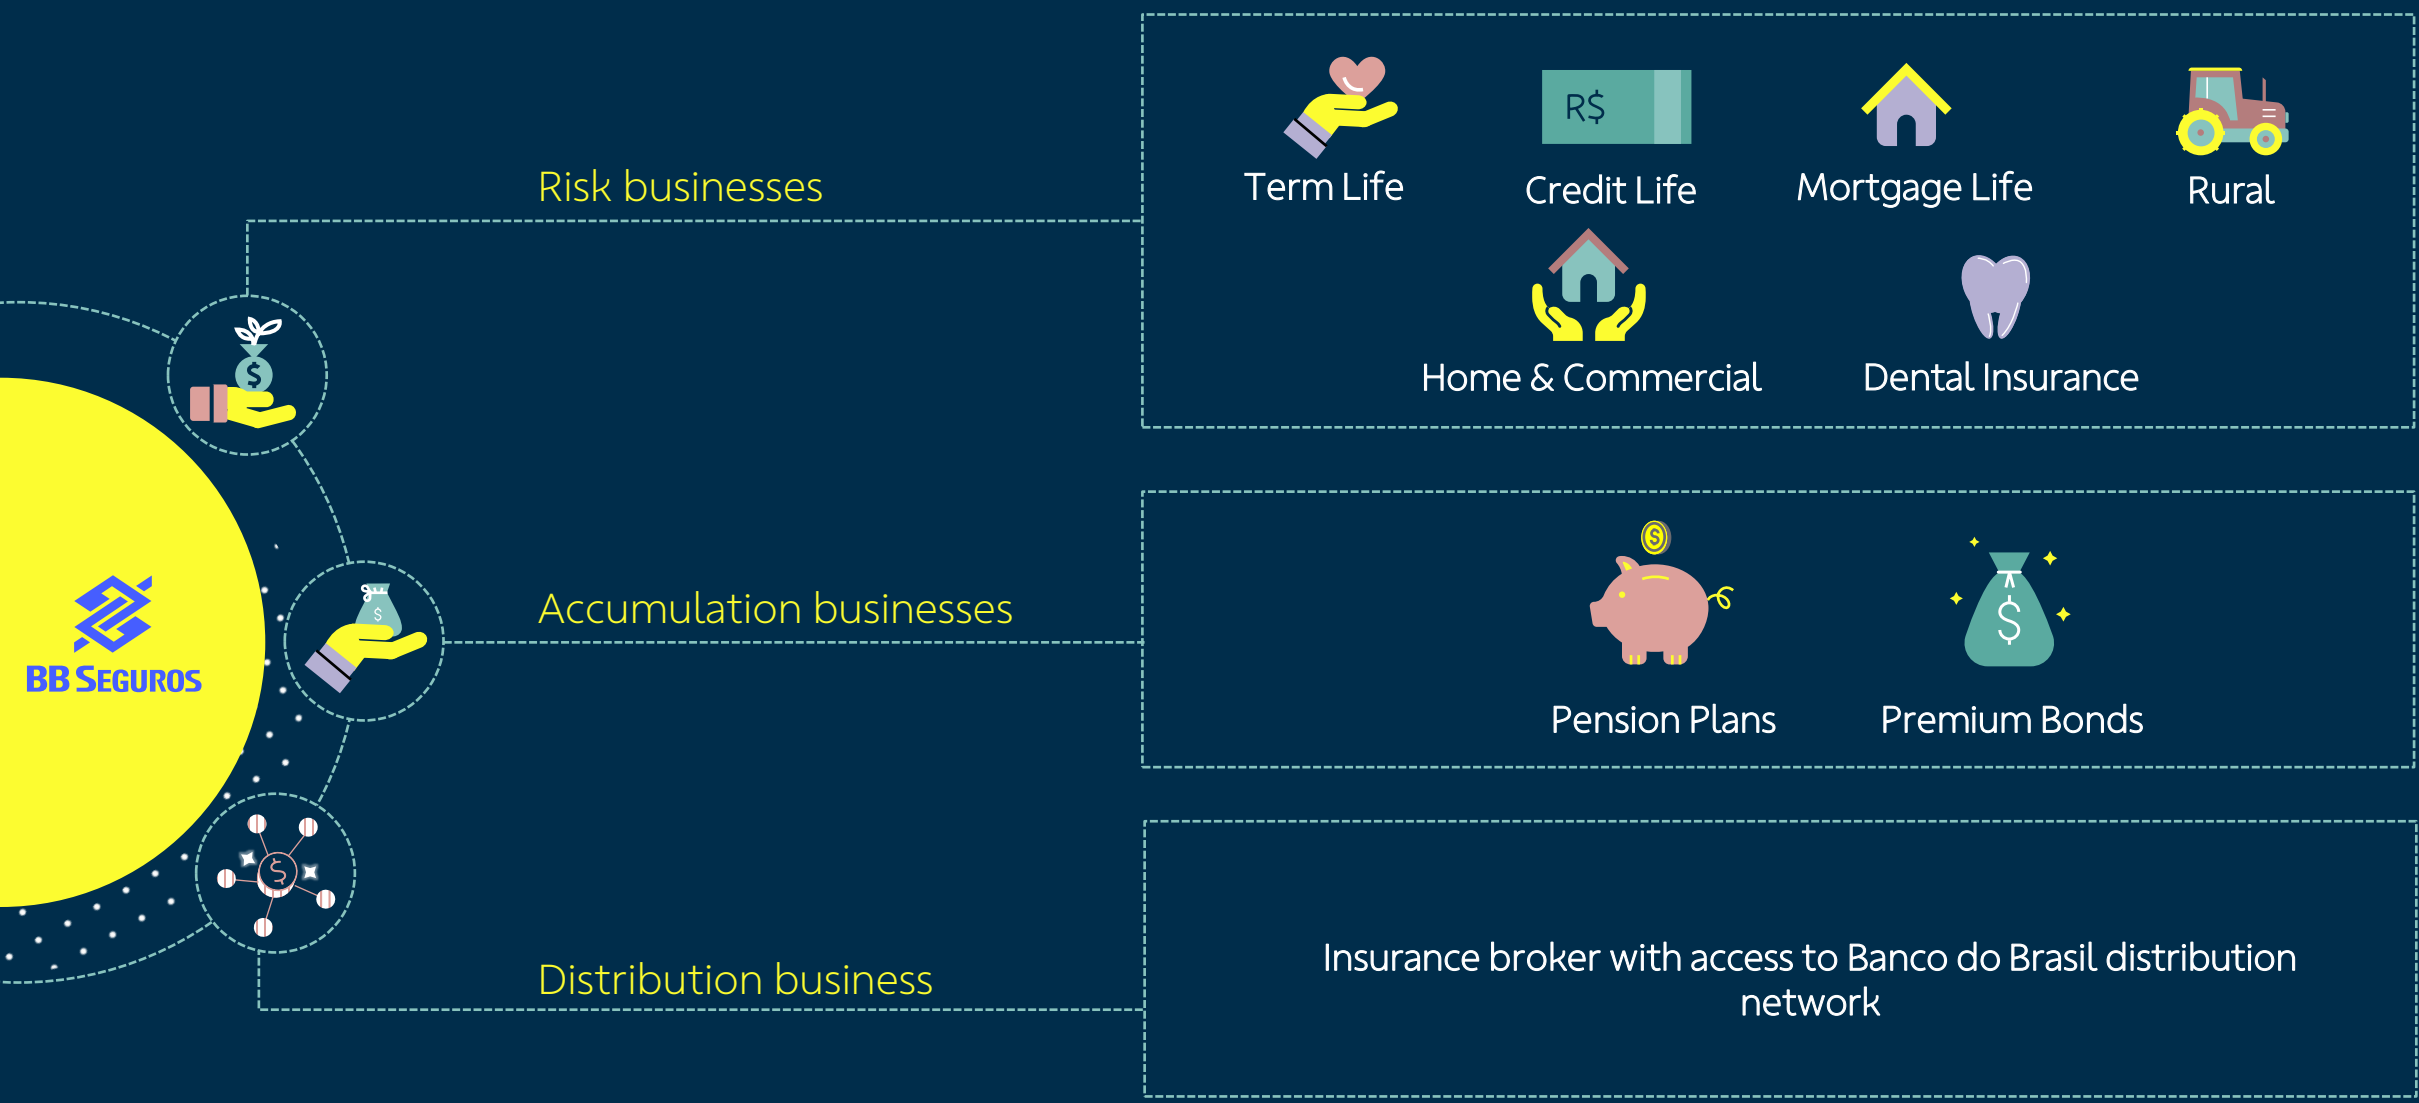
BB SEGUROS

Risk businesses

Term Life

R$

Credit Life

Mortgage Life

Rural

Home & Commercial

Dental Insurance

Accumulation businesses

$

Pension Plans

$

Premium Bonds

Distribution business

Insurance broker with access to Banco do Brasil distribution network